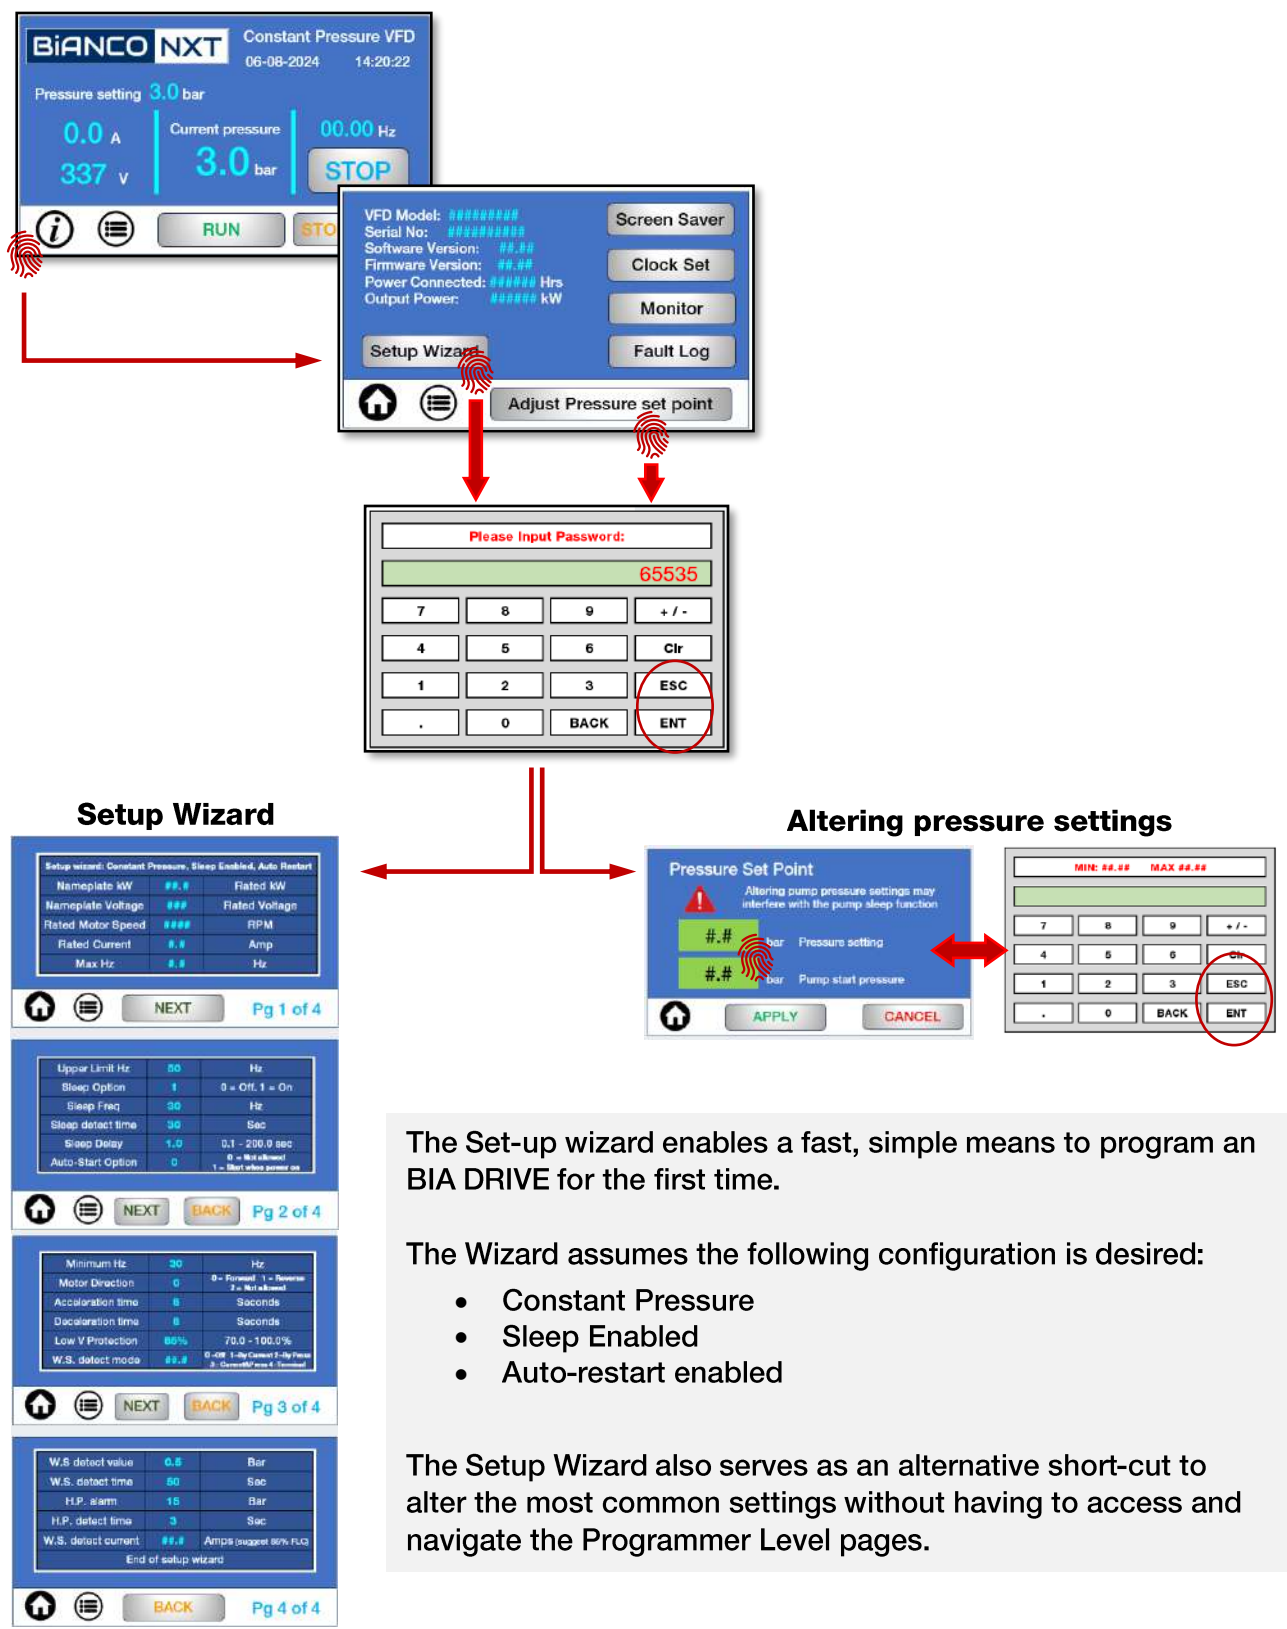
BiANCO NXT Constant Pressure VFD 06-08-2024 14:20:22

Pressure setting 3.0 bar

0.0 A
337 V

Current pressure
3.0 bar

00.00 Hz
STOP

RUN STO

VFD Model: #########
Serial No: ##########
Software Version: ##.##
Firmware Version: ##.##
Power Connected: ###### Hrs
Output Power: ###### kW

Screen Saver
Clock Set
Monitor
Fault Log
Setup Wizard
Adjust Pressure set point

Please Input Password:
65535

| 7 | 8 | 9 | + / - |
|---|---|---|---|
| 4 | 5 | 6 | Clr |
| 1 | 2 | 3 | ESC |
| . | 0 | BACK | ENT |

Setup Wizard

Setup wizard: Constant Pressure, Sleep Enabled, Auto Restart

| Nameplate kW | ##.# | Rated kW |
|---|---|---|
| Nameplate Voltage | ### | Rated Voltage |
| Rated Motor Speed | #### | RPM |
| Rated Current | #.# | Amp |
| Max Hz | #.# | Hz |

NEXT Pg 1 of 4

| Upper Limit Hz | 50 | Hz |
|---|---|---|
| Sleep Option | 1 | 0 = Off, 1 = On |
| Sleep Freq | 30 | Hz |
| Sleep detect time | 30 | Sec |
| Sleep Delay | 1.0 | 0.1 - 200.0 sec |
| Auto-Start Option | 0 | 0 = Not allowed 1 = Start when power on |

NEXT BACK Pg 2 of 4

| Minimum Hz | 30 | Hz |
|---|---|---|
| Motor Direction | 0 | 0 = Forward 1 = Reverse 2 = Not allowed |
| Acceleration time | 5 | Seconds |
| Deceleration time | 5 | Seconds |
| Low V Protection | 85% | 70.0 - 100.0% |
| W.S. detect mode | ##.# | 0 -Off 1-By Current 2-By Press 3- Current/Press 4- Terminal |

NEXT BACK Pg 3 of 4

| W.S detect value | 0.5 | Bar |
|---|---|---|
| W.S. detect time | 60 | Sec |
| H.P. alarm | 15 | Bar |
| H.P. detect time | 3 | Sec |
| W.S. detect current | ##.# | Amps (suggest 80% FLC) |

End of setup wizard

BACK Pg 4 of 4

Altering pressure settings

Pressure Set Point
Altering pump pressure settings may interfere with the pump sleep function
#.# bar Pressure setting
#.# bar Pump start pressure
APPLY CANCEL

MIN: ##.## MAX ##.##

| 7 | 8 | 9 | + / - |
|---|---|---|---|
| 4 | 5 | 6 | Clr |
| 1 | 2 | 3 | ESC |
| . | 0 | BACK | ENT |

The Set-up wizard enables a fast, simple means to program an BIA DRIVE for the first time.

The Wizard assumes the following configuration is desired:
• Constant Pressure
• Sleep Enabled
• Auto-restart enabled

The Setup Wizard also serves as an alternative short-cut to alter the most common settings without having to access and navigate the Programmer Level pages.